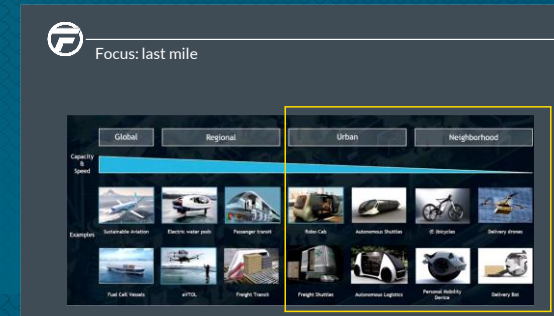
Focus: last mile

| Global | Regional | Urban | Neighborhood |
|---|---|---|---|

Capacity & Speed

Examples

Sustainable Aviation
Electric water pods
Passenger transit
Robo Cab
Autonomous Shuttles
E-bicycles
Delivery drones

Fuel Cell Vessels
eVTOL
Freight Transit
Freight Shuttles
Autonomous Logistics
Personal Mobility Device
Delivery Bot